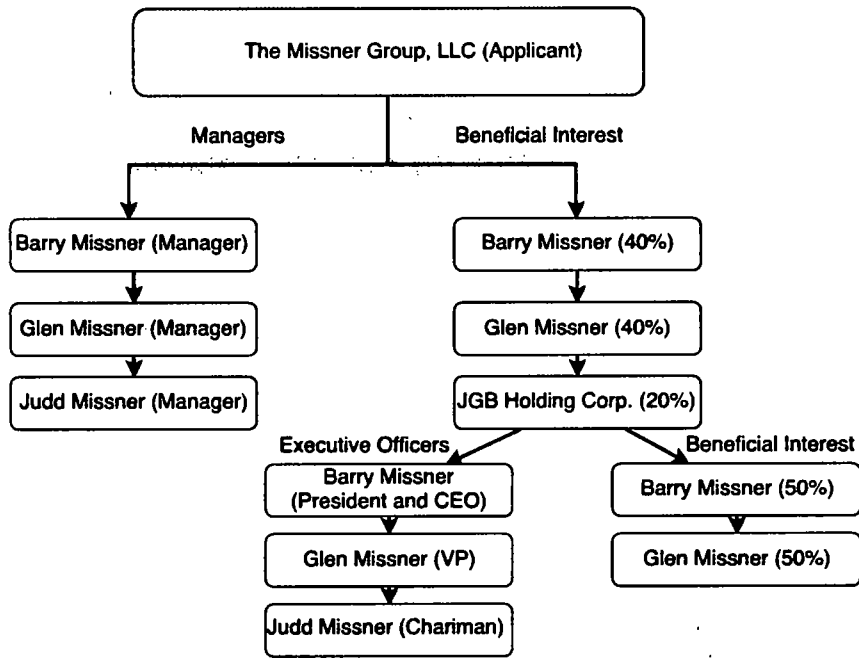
The Missner Group, LLC (Applicant)

Managers

Beneficial Interest

Barry Missner (Manager)

Glen Missner (Manager)

Judd Missner (Manager)

Barry Missner (40%)

Glen Missner (40%)

JGB Holding Corp. (20%)

Executive Officers

Barry Missner (President and CEO)

Glen Missner (VP)

Judd Missner (Chariman)

Beneficial Interest

Barry Missner (50%)

Glen Missner (50%)